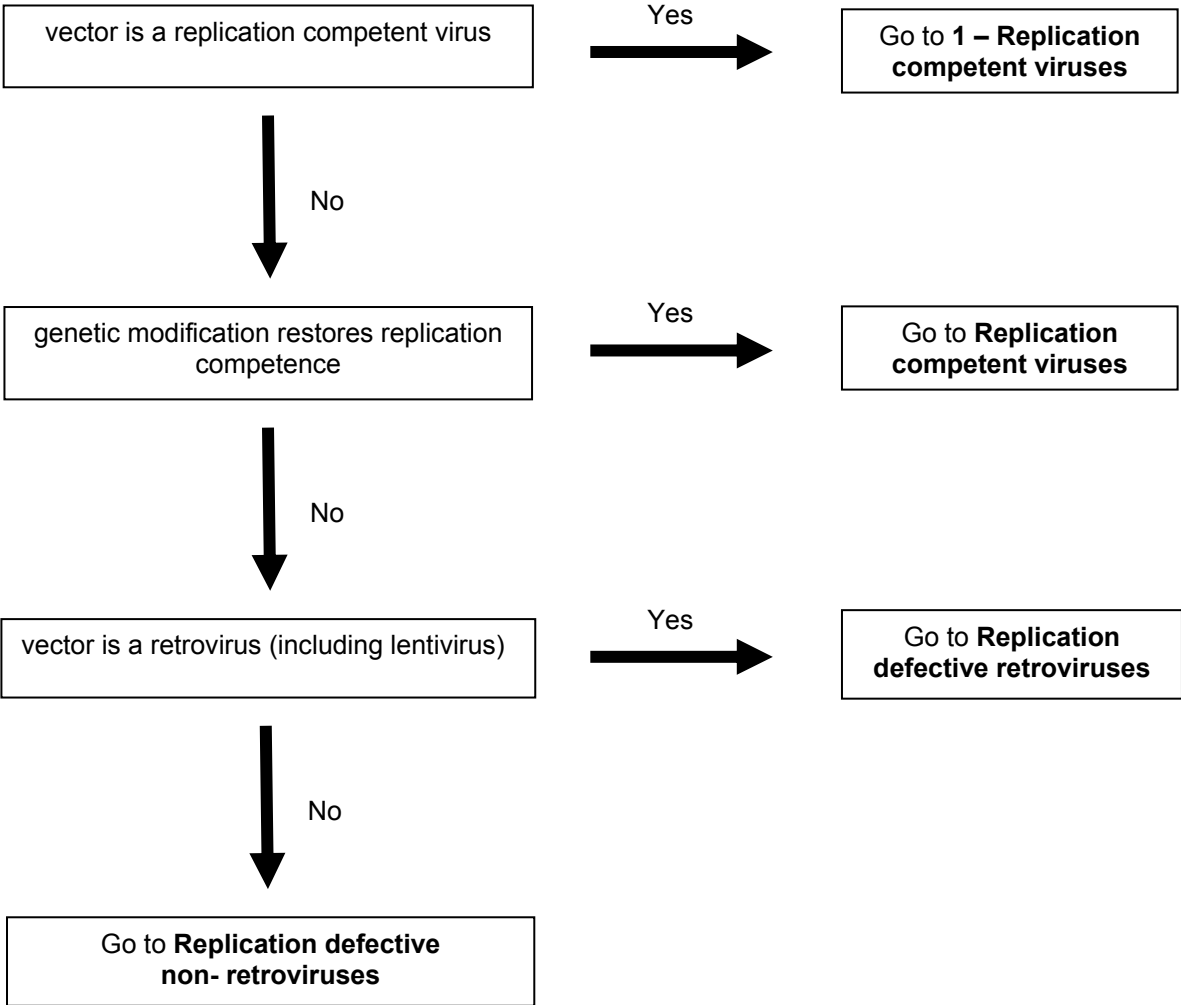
vector is a replication competent virus

Yes

Go to **1 – Replication competent viruses**

No

genetic modification restores replication competence

Yes

Go to **Replication competent viruses**

No

vector is a retrovirus (including lentivirus)

Yes

Go to **Replication defective retroviruses**

No

Go to **Replication defective non- retroviruses**